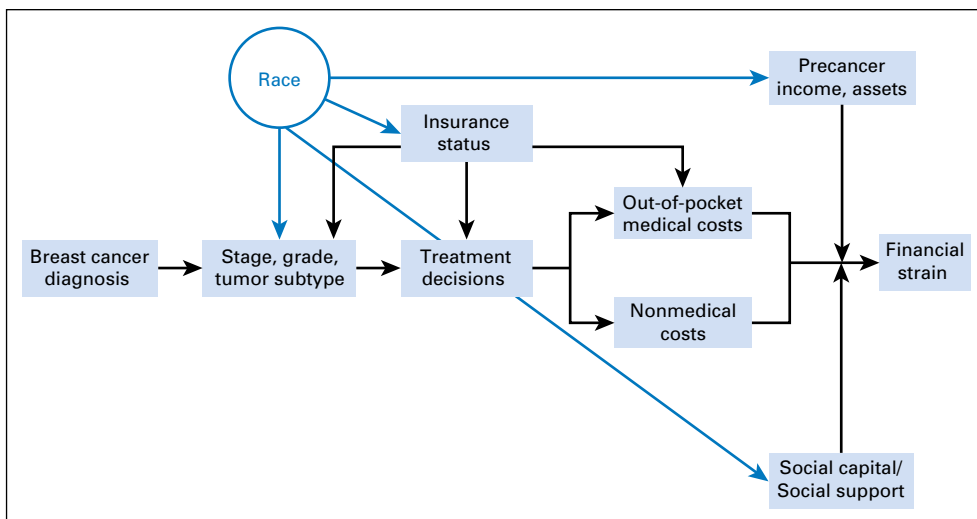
Race

Precancer income, assets

Insurance status

Out-of-pocket medical costs

Breast cancer diagnosis

Stage, grade, tumor subtype

Treatment decisions

Financial strain

Nonmedical costs

Social capital/ Social support